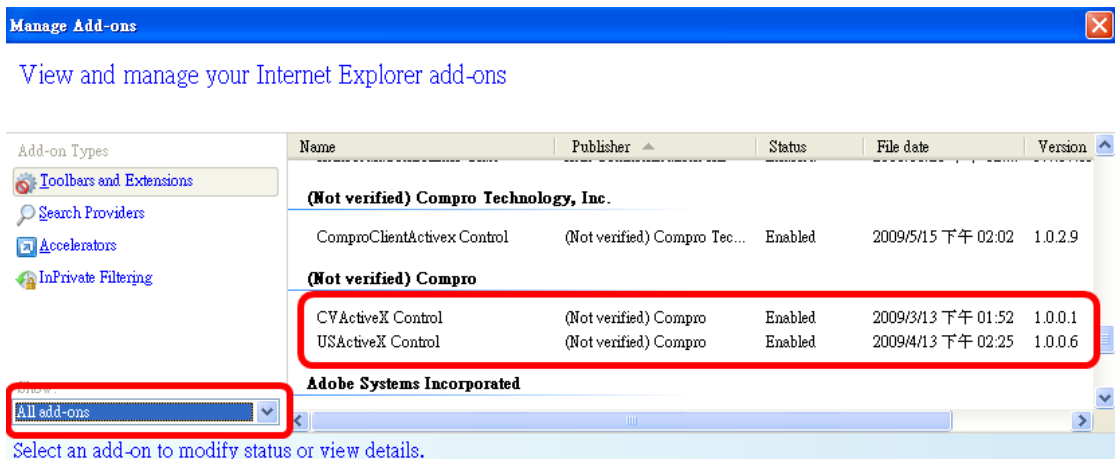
Manage Add-ons

View and manage your Internet Explorer add-ons

Add-on Types

Toolbars and Extensions

Search Providers

Accelerators

InPrivate Filtering

| Name | Publisher | Status | File date | Version |
|---|---|---|---|---|
| **(Not verified) Compro Technology, Inc.** | | | | |
| ComproClientActivex Control | (Not verified) Compro Tec... | Enabled | 2009/5/15 下午 02:02 | 1.0.2.9 |
| **(Not verified) Compro** | | | | |
| CVActiveX Control | (Not verified) Compro | Enabled | 2009/3/13 下午 01:52 | 1.0.0.1 |
| USActiveX Control | (Not verified) Compro | Enabled | 2009/4/13 下午 02:25 | 1.0.0.6 |
| **Adobe Systems Incorporated** | | | | |

Show:

All add-ons

Select an add-on to modify status or view details.